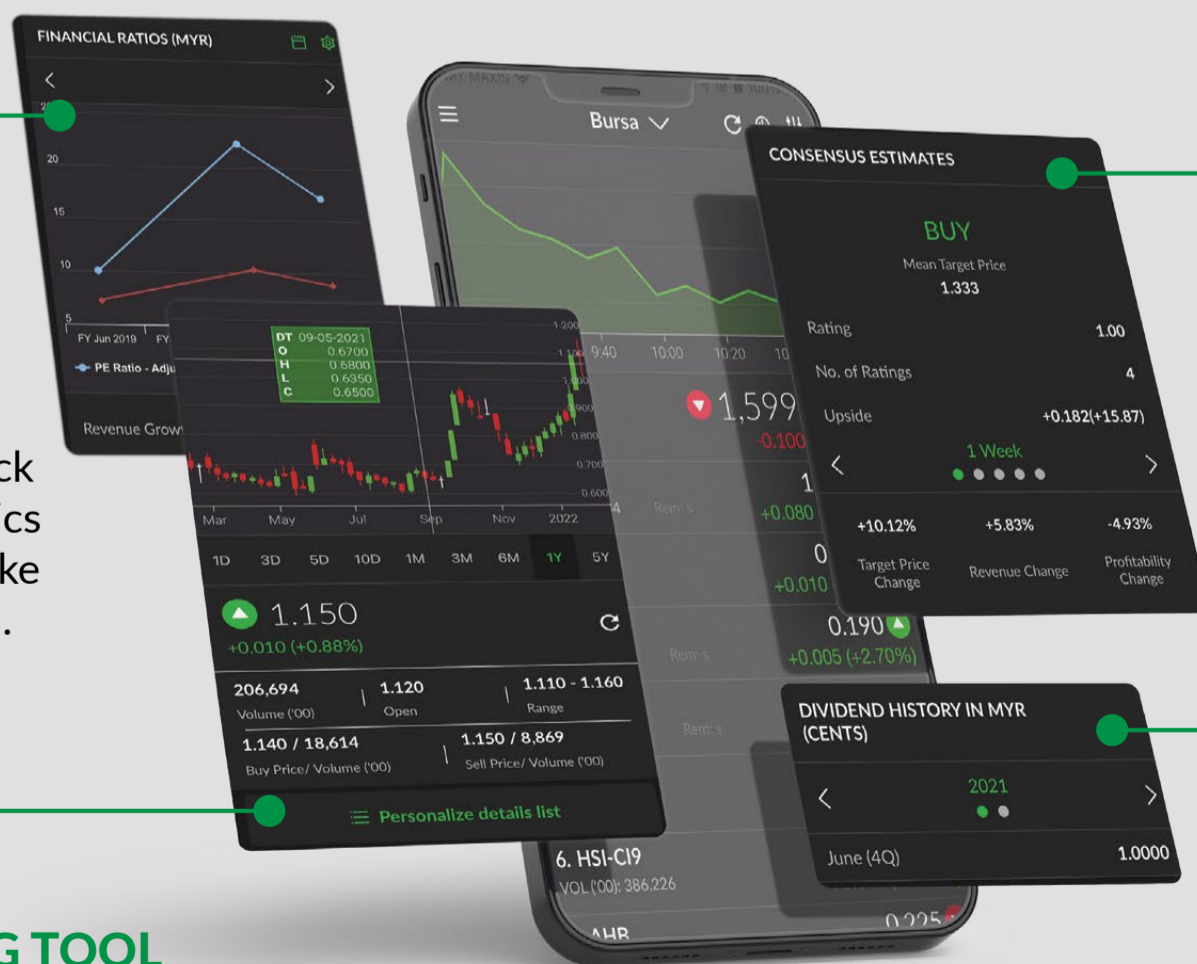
FINANCIAL RATIOS (MYR)

20
15
10
5
FY Jun 2019 FY
PE Ratio - Adju
Revenue Grow

ck
ics
ke
.

DT 09-05-2021
O 0.6700
H 0.6800
L 0.6350
C 0.6500

1.200
1.100
1.000
0.900
0.800
0.700
0.600
Mar May Jul Sep Nov 2022

1D 3D 5D 10D 1M 3M 6M 1Y 5Y

1.150
+0.010 (+0.88%)

206,694 Volume ('00)
1.120 Open
1.110 - 1.160 Range
1.140 / 18,614 Buy Price/ Volume ('00)
1.150 / 8,869 Sell Price/ Volume ('00)

Personalize details list

G TOOL

MAXIS
Bursa
9:40 10:00 10:20 10
1,599
-0.100
1
+0.080
0
+0.010
0.190
+0.005 (+2.70%)
Rem:s
Rem:s
Rem:s
Rem:s
6. HSI-CI9
VOL ('00): 386,226
0.225
AHB

CONSENSUS ESTIMATES
BUY
Mean Target Price
1.333
Rating 1.00
No. of Ratings 4
Upside +0.182(+15.87)
1 Week
+10.12% Target Price Change
+5.83% Revenue Change
-4.93% Profitability Change

DIVIDEND HISTORY IN MYR (CENTS)
2021
June (4Q) 1.0000